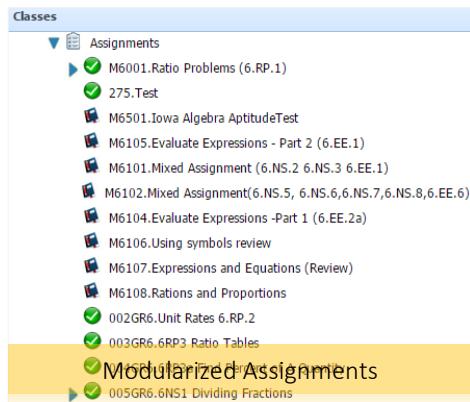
Classes

Assignments

M6001.Ratio Problems (6.RP.1)

275.Test

M6501.Iowa Algebra AptitudeTest

M6105.Evaluate Expressions - Part 2 (6.EE.1)

M6101.Mixed Assignment (6.NS.2 6.NS.3 6.EE.1)

M6102.Mixed Assignment(6.NS.5, 6.NS.6,6.NS.7,6.NS.8,6.EE.6)

M6104.Evaluate Expressions -Part 1 (6.EE.2a)

M6106.Using symbols review

M6107.Expressions and Equations (Review)

M6108.Rations and Proportions

002GR6.Unit Rates 6.RP.2

003GR6.6RP3 Ratio Tables

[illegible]

005GR6.6NS1 Dividing Fractions

Modularized Assignments